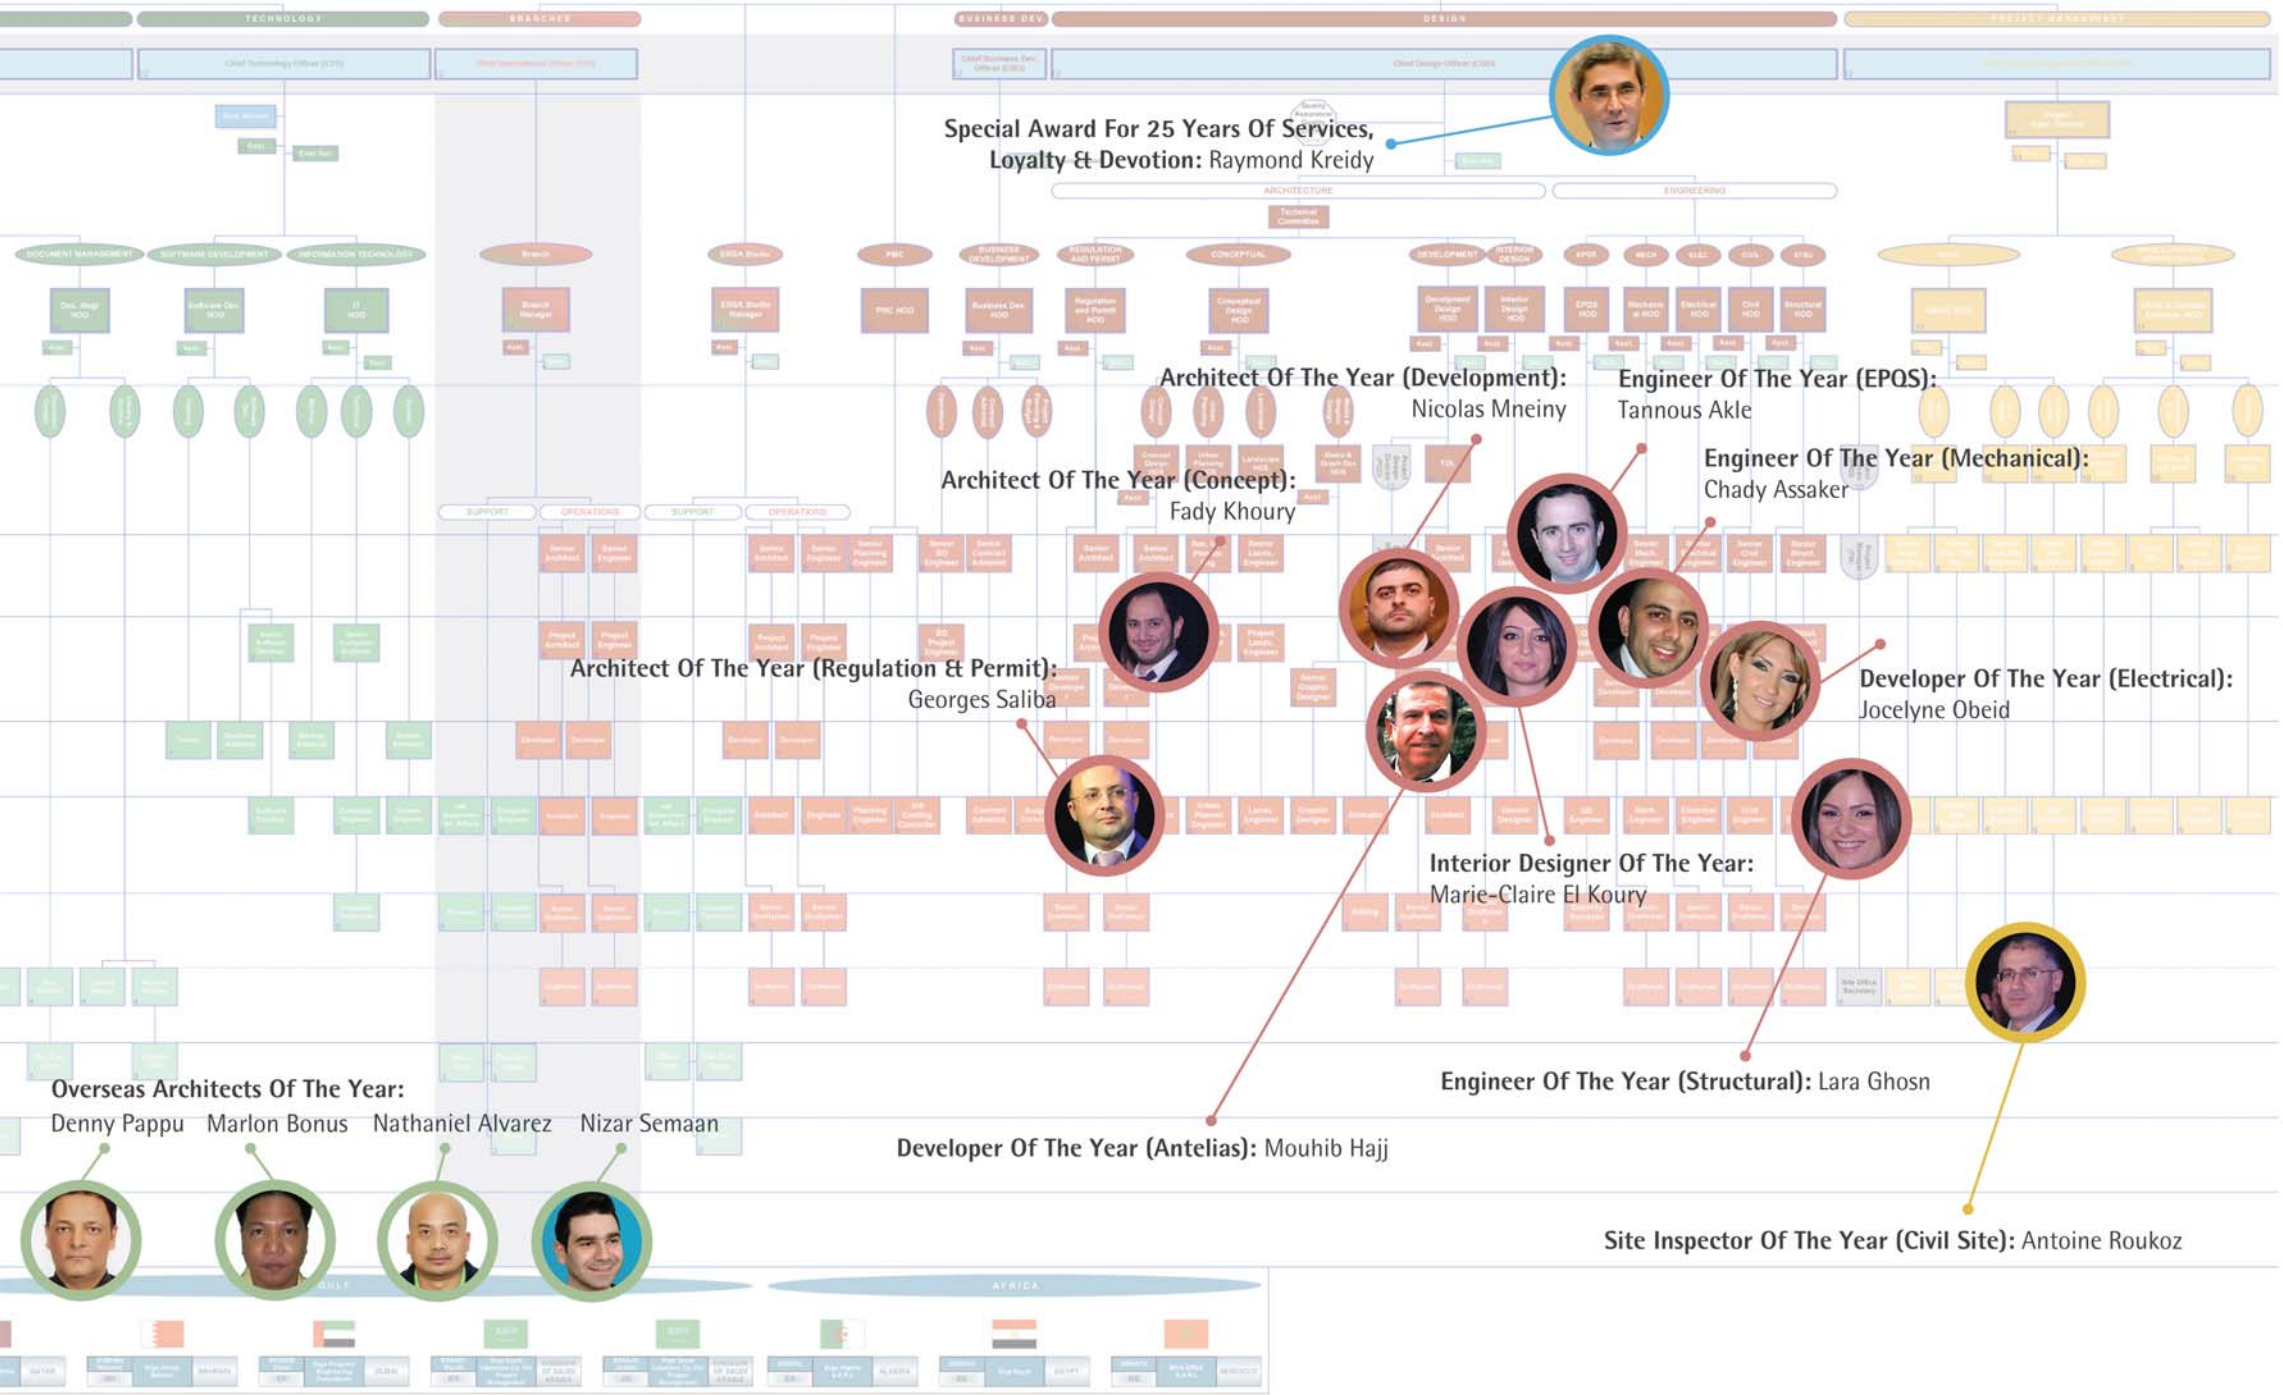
TECHNOLOGY
BRANCHES
BUSINESS DEV.
DESIGN
PROJECT MANAGEMENT

Chief Technology Officer (CTO)
Chief Design Officer (CDO)

Special Award For 25 Years Of Services, Loyalty & Devotion: Raymond Kreidy

ARCHITECTURE
ENGINEERING

DOCUMENT MANAGEMENT
SOFTWARE DEVELOPMENT
INFORMATION TECHNOLOGY

Architect Of The Year (Development): Nicolas Mneiny

Engineer Of The Year (EPQS): Tannous Akle

Engineer Of The Year (Mechanical): Chady Assaker

Architect Of The Year (Concept): Fady Khoury

SUPPORT
OPERATIONS
SUPPORT
OPERATIONS

Architect Of The Year (Regulation & Permit): Georges Saliba

Developer Of The Year (Electrical): Jocelyne Obeid

Interior Designer Of The Year: Marie-Claire El Koury

Engineer Of The Year (Structural): Lara Ghosn

Overseas Architects Of The Year:
Denny Pappu Marlon Bonus Nathaniel Alvarez Nizar Semaan

Developer Of The Year (Antelias): Mouhib Hajj

Site Inspector Of The Year (Civil Site): Antoine Roukoz

GULF
AFRICA